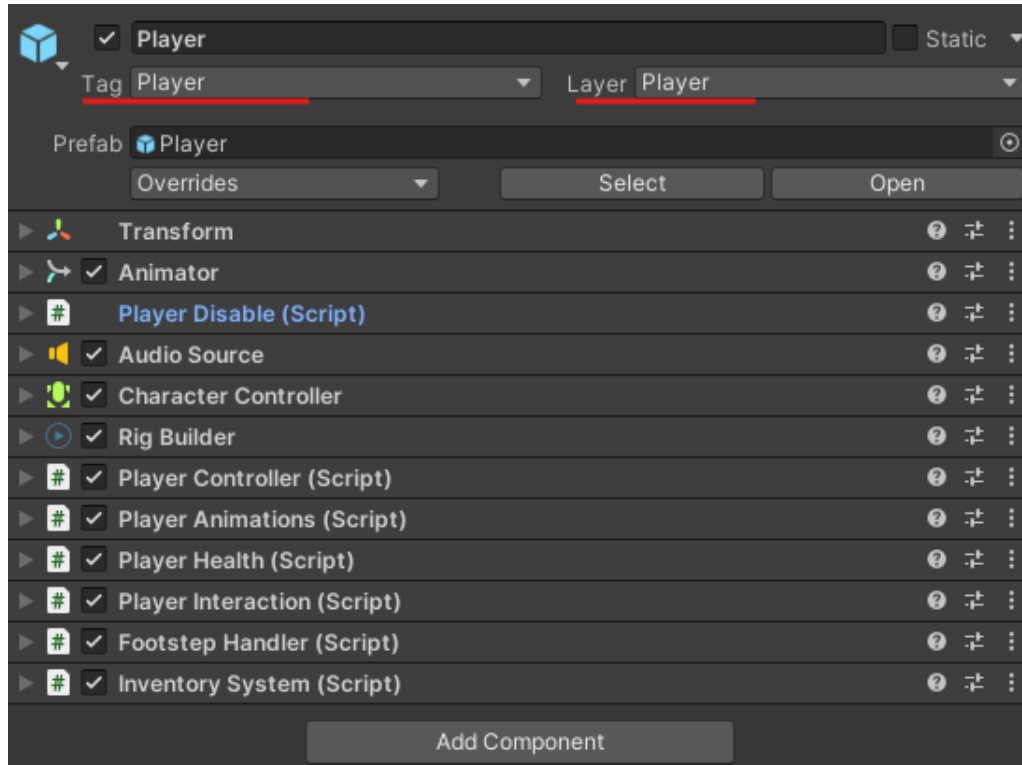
Player
Static
Tag Player
Layer Player
Prefab Player
Overrides
Select
Open
Transform
Animator
Player Disable (Script)
Audio Source
Character Controller
Rig Builder
Player Controller (Script)
Player Animations (Script)
Player Health (Script)
Player Interaction (Script)
Footstep Handler (Script)
Inventory System (Script)
Add Component